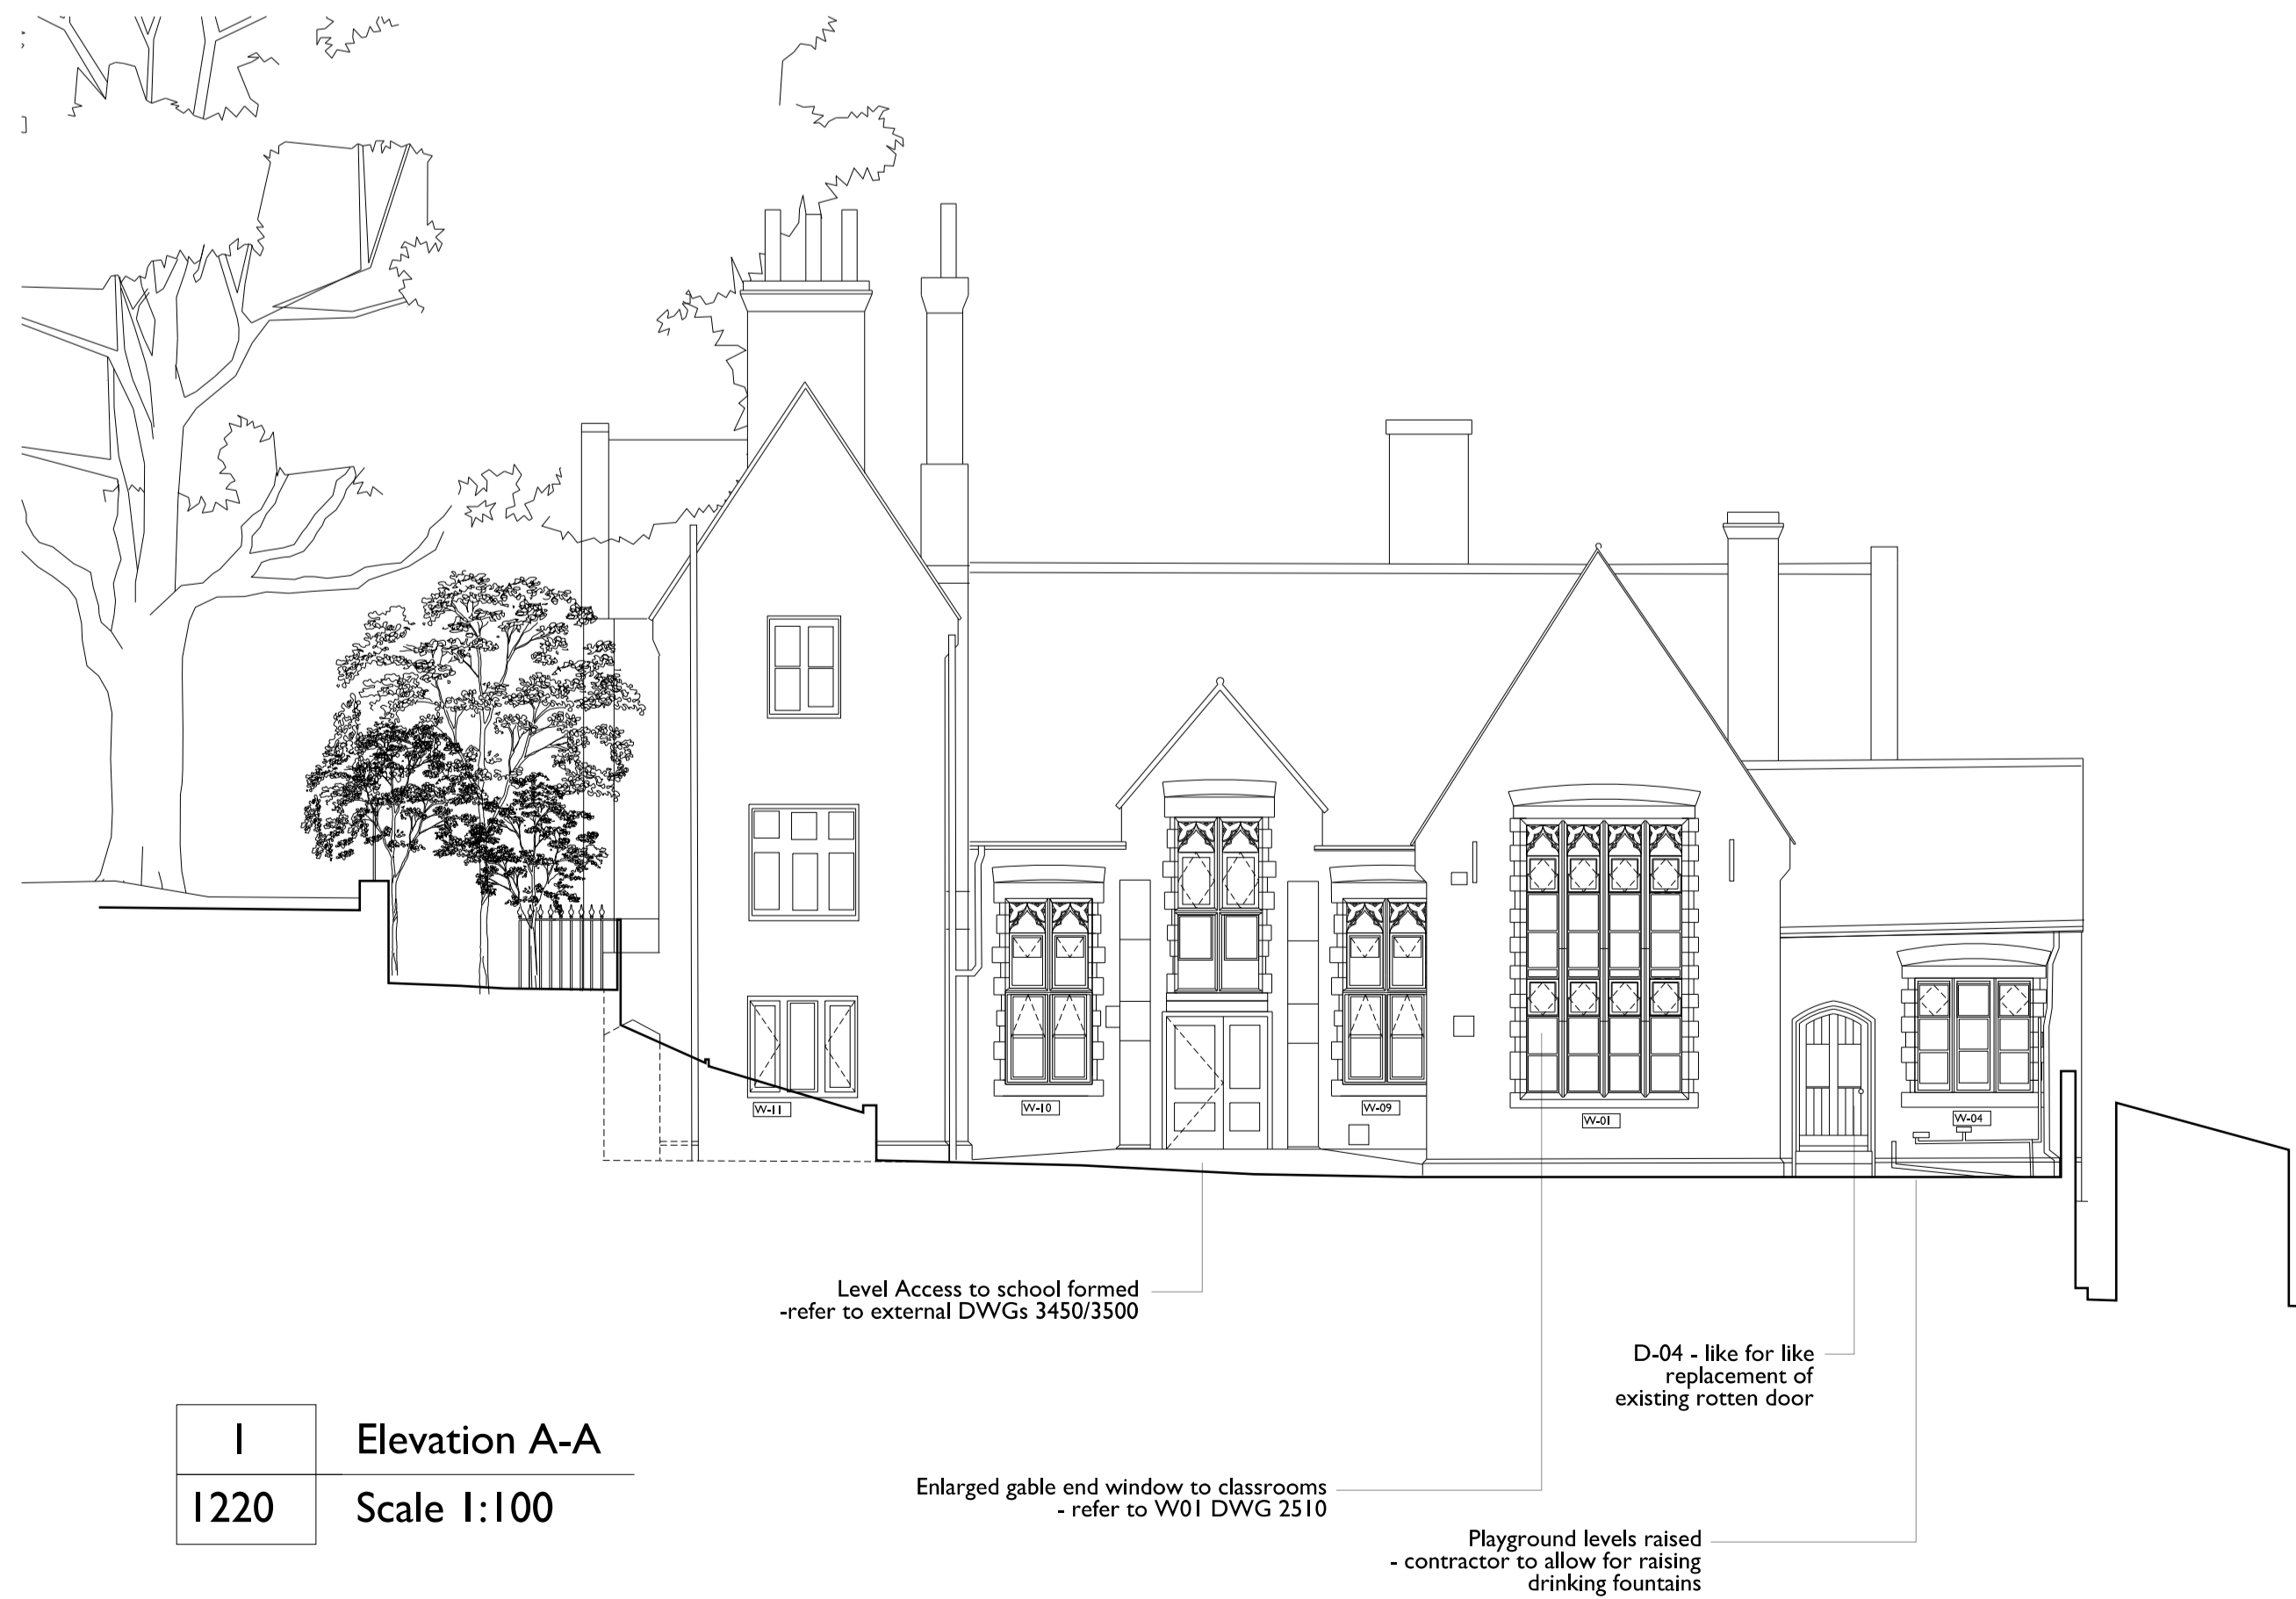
W-11

W-10

W-09

W-01

W-04

Level Access to school formed
-refer to external DWGs 3450/3500

D-04 - like for like replacement of existing rotten door

| 1 | Elevation A-A |
|---|---|
| 1220 | Scale 1:100 |

Enlarged gable end window to classrooms
- refer to W01 DWG 2510

Playground levels raised
- contractor to allow for raising drinking fountains